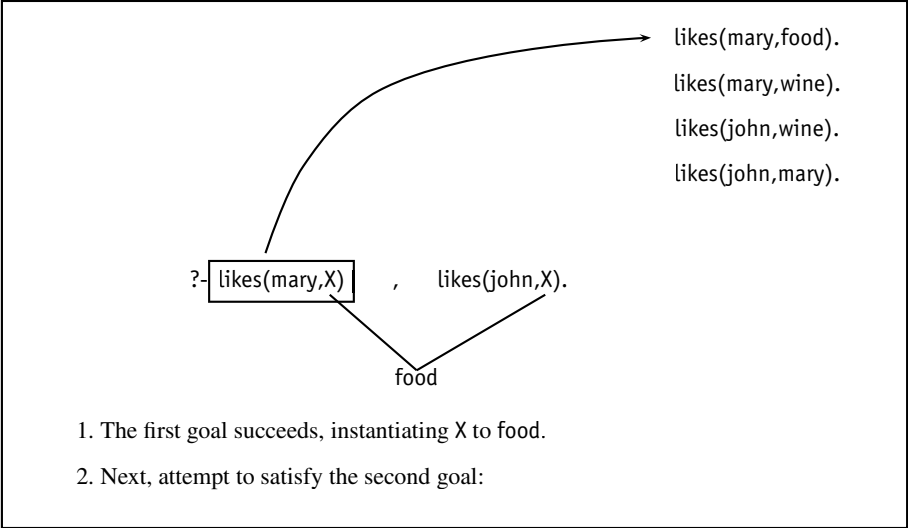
likes(mary,food).

likes(mary,wine).

likes(john,wine).

likes(john,mary).

?- likes(mary,X) , likes(john,X).

food

1. The first goal succeeds, instantiating X to food.

2. Next, attempt to satisfy the second goal: